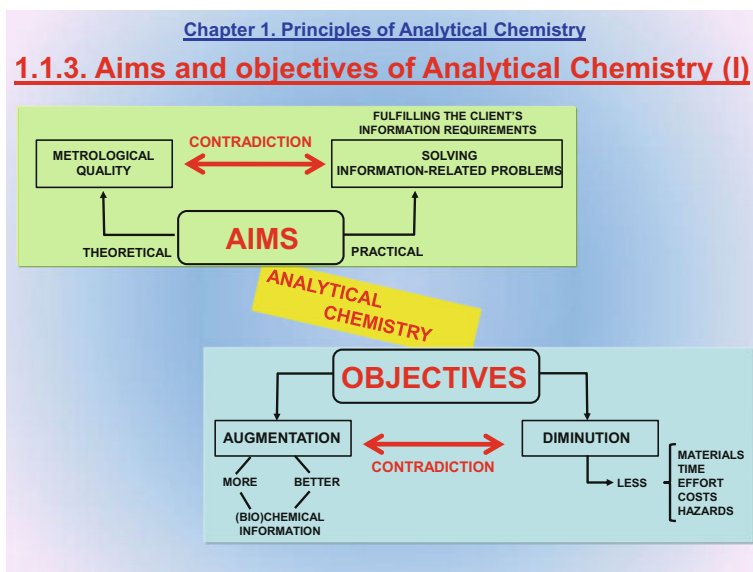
Chapter 1. Principles of Analytical Chemistry

1.1.3. Aims and objectives of Analytical Chemistry (I)

FULFILLING THE CLIENT'S INFORMATION REQUIREMENTS

METROLOGICAL QUALITY

CONTRADICTION

SOLVING INFORMATION-RELATED PROBLEMS

THEORETICAL

AIMS

PRACTICAL

ANALYTICAL CHEMISTRY

OBJECTIVES

AUGMENTATION

CONTRADICTION

DIMINUTION

MORE

BETTER

(BIO)CHEMICAL INFORMATION

LESS

MATERIALS
TIME
EFFORT
COSTS
HAZARDS